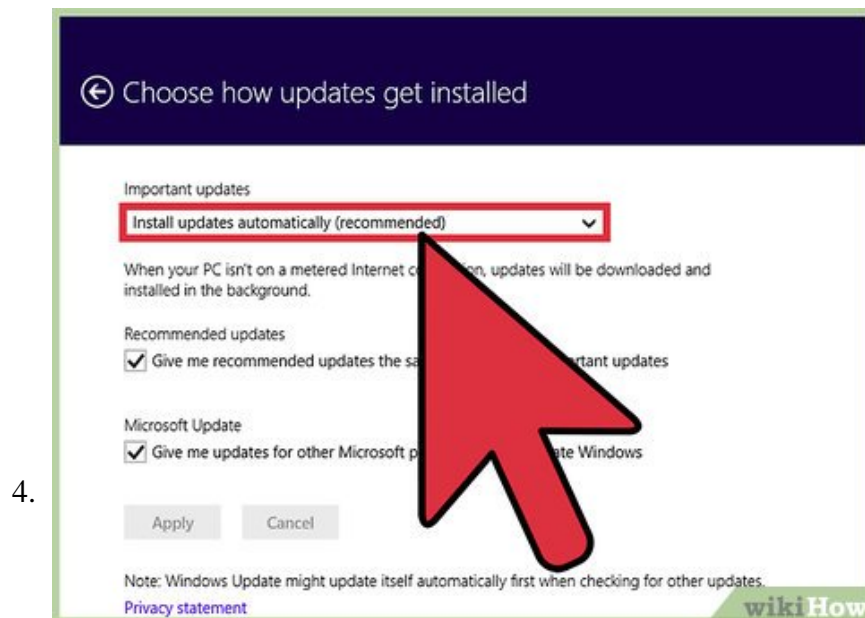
Choose how updates get installed

Important updates

Install updates automatically (recommended)

When your PC isn't on a metered Internet c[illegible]n, updates will be downloaded and installed in the background.

Recommended updates

Give me recommended updates the sa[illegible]rtant updates

Microsoft Update

Give me updates for other Microsoft p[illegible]ate Windows

4.

Apply

Cancel

Note: Windows Update might update itself automatically first when checking for other updates.

Privacy statement

wikiHow